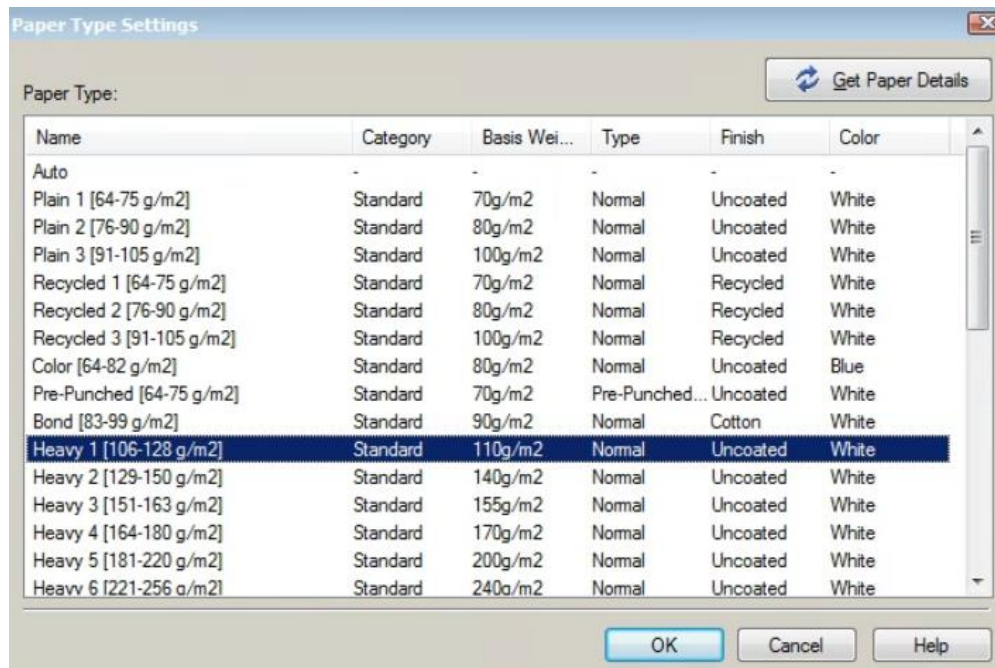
Paper Type Settings

Get Paper Details

Paper Type:

| Name | Category | Basis Wei... | Type | Finish | Color |
|---|---|---|---|---|---|
| Auto | - | - | - | - | - |
| Plain 1 [64-75 g/m2] | Standard | 70g/m2 | Normal | Uncoated | White |
| Plain 2 [76-90 g/m2] | Standard | 80g/m2 | Normal | Uncoated | White |
| Plain 3 [91-105 g/m2] | Standard | 100g/m2 | Normal | Uncoated | White |
| Recycled 1 [64-75 g/m2] | Standard | 70g/m2 | Normal | Recycled | White |
| Recycled 2 [76-90 g/m2] | Standard | 80g/m2 | Normal | Recycled | White |
| Recycled 3 [91-105 g/m2] | Standard | 100g/m2 | Normal | Recycled | White |
| Color [64-82 g/m2] | Standard | 80g/m2 | Normal | Uncoated | Blue |
| Pre-Punched [64-75 g/m2] | Standard | 70g/m2 | Pre-Punched... | Uncoated | White |
| Bond [83-99 g/m2] | Standard | 90g/m2 | Normal | Cotton | White |
| Heavy 1 [106-128 g/m2] | Standard | 110g/m2 | Normal | Uncoated | White |
| Heavy 2 [129-150 g/m2] | Standard | 140g/m2 | Normal | Uncoated | White |
| Heavy 3 [151-163 g/m2] | Standard | 155g/m2 | Normal | Uncoated | White |
| Heavy 4 [164-180 g/m2] | Standard | 170g/m2 | Normal | Uncoated | White |
| Heavy 5 [181-220 g/m2] | Standard | 200g/m2 | Normal | Uncoated | White |
| Heavy 6 [221-256 g/m2] | Standard | 240g/m2 | Normal | Uncoated | White |

OK Cancel Help